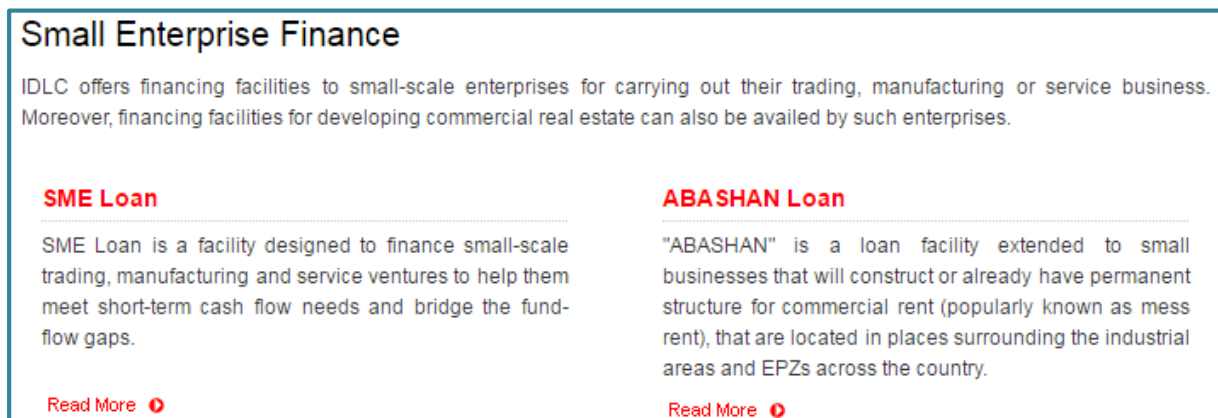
Small Enterprise Finance

IDLC offers financing facilities to small-scale enterprises for carrying out their trading, manufacturing or service business. Moreover, financing facilities for developing commercial real estate can also be availed by such enterprises.

SME Loan

SME Loan is a facility designed to finance small-scale trading, manufacturing and service ventures to help them meet short-term cash flow needs and bridge the fund-flow gaps.

Read More

ABASHAN Loan

"ABASHAN" is a loan facility extended to small businesses that will construct or already have permanent structure for commercial rent (popularly known as mess rent), that are located in places surrounding the industrial areas and EPZs across the country.

Read More